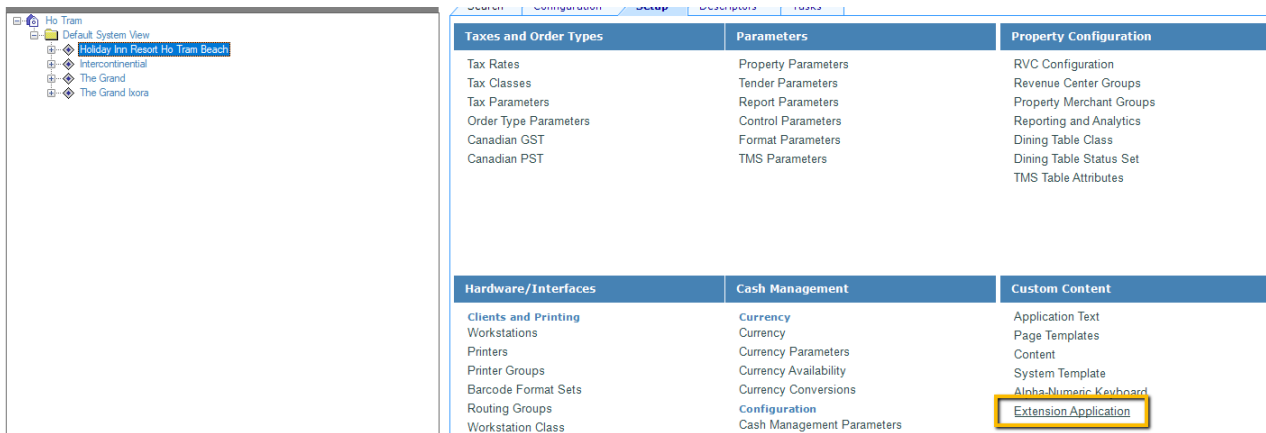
Ho Tram
Default System View
Holiday Inn Resort Ho Tram Beach
Intercontinental
The Grand
The Grand Ixora

Search | Configuration | Setup | Descriptors | Tasks

Taxes and Order Types
Tax Rates
Tax Classes
Tax Parameters
Order Type Parameters
Canadian GST
Canadian PST

Parameters
Property Parameters
Tender Parameters
Report Parameters
Control Parameters
Format Parameters
TMS Parameters

Property Configuration
RVC Configuration
Revenue Center Groups
Property Merchant Groups
Reporting and Analytics
Dining Table Class
Dining Table Status Set
TMS Table Attributes

Hardware/Interfaces
Clients and Printing
Workstations
Printers
Printer Groups
Barcode Format Sets
Routing Groups
Workstation Class

Cash Management
Currency
Currency
Currency Parameters
Currency Availability
Currency Conversions
Configuration
Cash Management Parameters

Custom Content
Application Text
Page Templates
Content
System Template
Alpha-Numeric Keyboard
Extension Application